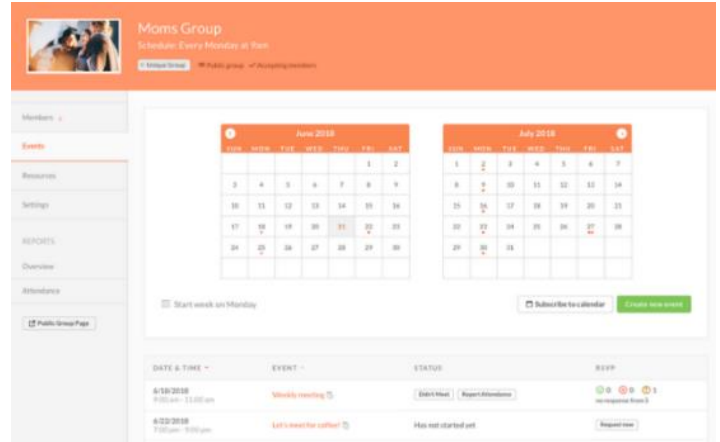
Moms Group
Schedule: Every Monday at 9am
Unique Group  Public group  Accepting members

Members
Events
Resources
Settings
REPORTS
Overview
Attendance
Public Group Page

June 2018

| SUN | MON | TUE | WED | THU | FRI | SAT |
|---|---|---|---|---|---|---|
| | | | | | 1 | 2 |
| 3 | 4 | 5 | 6 | 7 | 8 | 9 |
| 10 | 11 | 12 | 13 | 14 | 15 | 16 |
| 17 | 18 | 19 | 20 | 21 | 22 | 23 |
| 24 | 25 | 26 | 27 | 28 | 29 | 30 |

July 2018

| SUN | MON | TUE | WED | THU | FRI | SAT |
|---|---|---|---|---|---|---|
| 1 | 2 | 3 | 4 | 5 | 6 | 7 |
| 8 | 9 | 10 | 11 | 12 | 13 | 14 |
| 15 | 16 | 17 | 18 | 19 | 20 | 21 |
| 22 | 23 | 24 | 25 | 26 | 27 | 28 |
| 29 | 30 | 31 | | | | |

Start week on Monday
Subscribe to calendar
Create new event

| DATE & TIME | EVENT | STATUS | RSVP |
|---|---|---|---|
| 6/18/2018 9:00 am - 11:00 am | Weekly meeting | Didn't Meet  Report Attendance | 0 0 1 no response from 0 |
| 6/22/2018 7:00 pm - 9:00 pm | Let's meet for coffee! | Has not started yet | Request now |